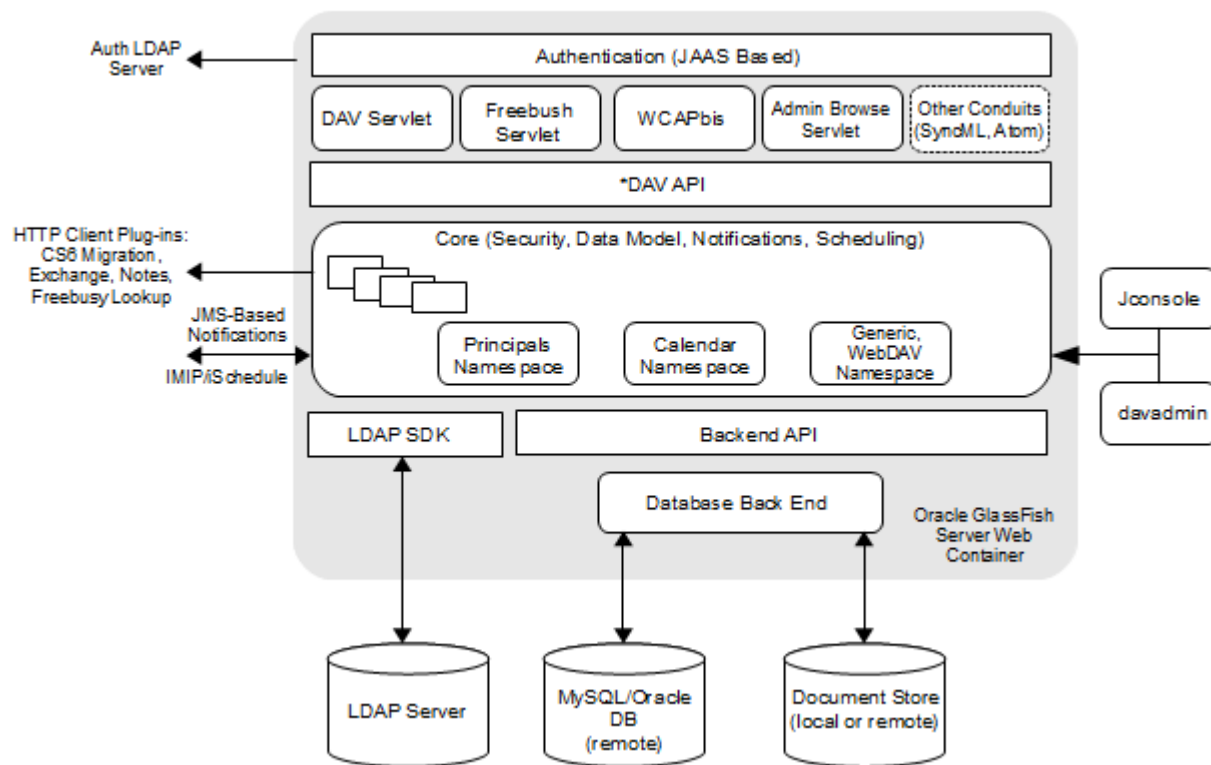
Auth LDAP Server

Authentication (JAAS Based)

DAV Servlet

Freebush Servlet

WCAPbis

Admin Browse Servlet

Other Conduits (SyndML, Atom)

*DAV API

HTTP Client Plug-ins: CS6 Migration, Exchange, Notes, Freebusy Lookup

Core (Security, Data Model, Notifications, Scheduling)

JMS-Based Notifications

IMIP/iSchedule

Principals Namespace

Calendar Namespace

Generic, WebDAV Namespace

Jconsole

davadmin

LDAP SDK

Backend API

Database Back End

Oracle GlassFish Server Web Container

LDAP Server

MySQL/Oracle DB (remote)

Document Store (local or remote)